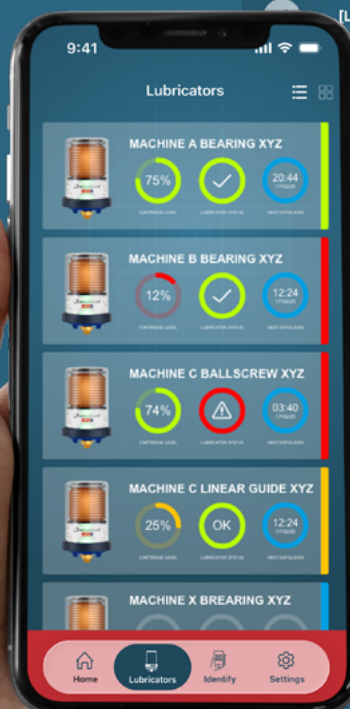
9:41

Lubricators

MACHINE A BEARING XYZ
75%
20:44
CARTRIDGE LEVEL
LUBRICATOR STATUS
NEXT DISPENSION

MACHINE B BEARING XYZ
12%
12:24
CARTRIDGE LEVEL
LUBRICATOR STATUS
NEXT DISPENSION

MACHINE C BALLSCREW XYZ
74%
03:40
CARTRIDGE LEVEL
LUBRICATOR STATUS
NEXT DISPENSION

MACHINE C LINEAR GUIDE XYZ
25%
OK
12:24
CARTRIDGE LEVEL
LUBRICATOR STATUS
NEXT DISPENSION

MACHINE X BREARING XYZ

Home
Lubricators
Identify
Settings